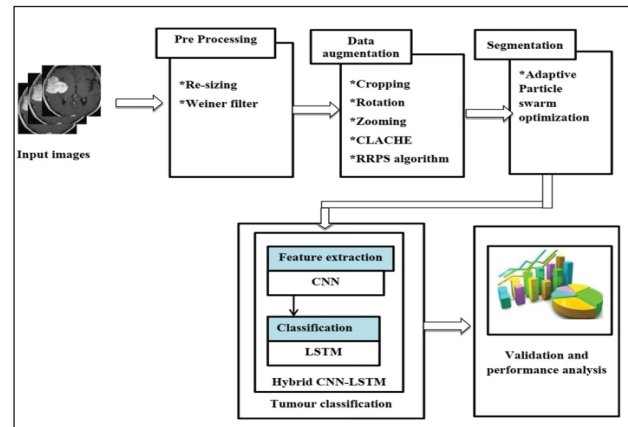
Input images

Pre Processing

*Re-sizing
*Weiner filter

Data augmentation

*Cropping
*Rotation
*Zooming
*CLACHE
*RRPS algorithm

Segmentation

*Adaptive Particle swarm optimization

Feature extraction

CNN

Classification

LSTM

Hybrid CNN-LSTM

Tumour classification

Validation and performance analysis